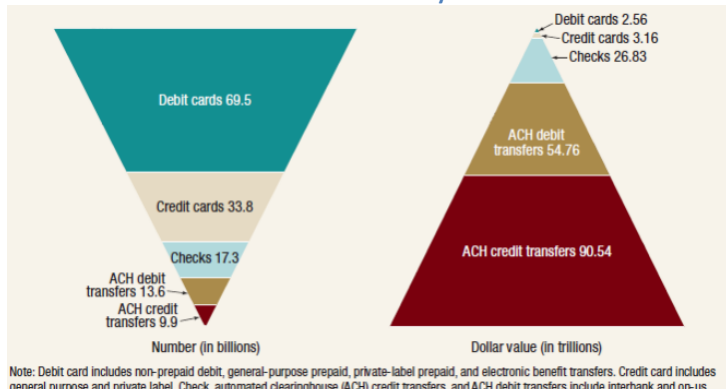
Debit cards 69.5

Credit cards 33.8

Checks 17.3

ACH debit transfers 13.6

ACH credit transfers 9.9

Number (in billions)

Debit cards 2.56

Credit cards 3.16

Checks 26.83

ACH debit transfers 54.76

ACH credit transfers 90.54

Dollar value (in trillions)

Note: Debit card includes non-prepaid debit, general-purpose prepaid, private-label prepaid, and electronic benefit transfers. Credit card includes general purpose and private label. Check, automated clearinghouse (ACH) credit transfers, and ACH debit transfers include interbank and on-us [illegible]